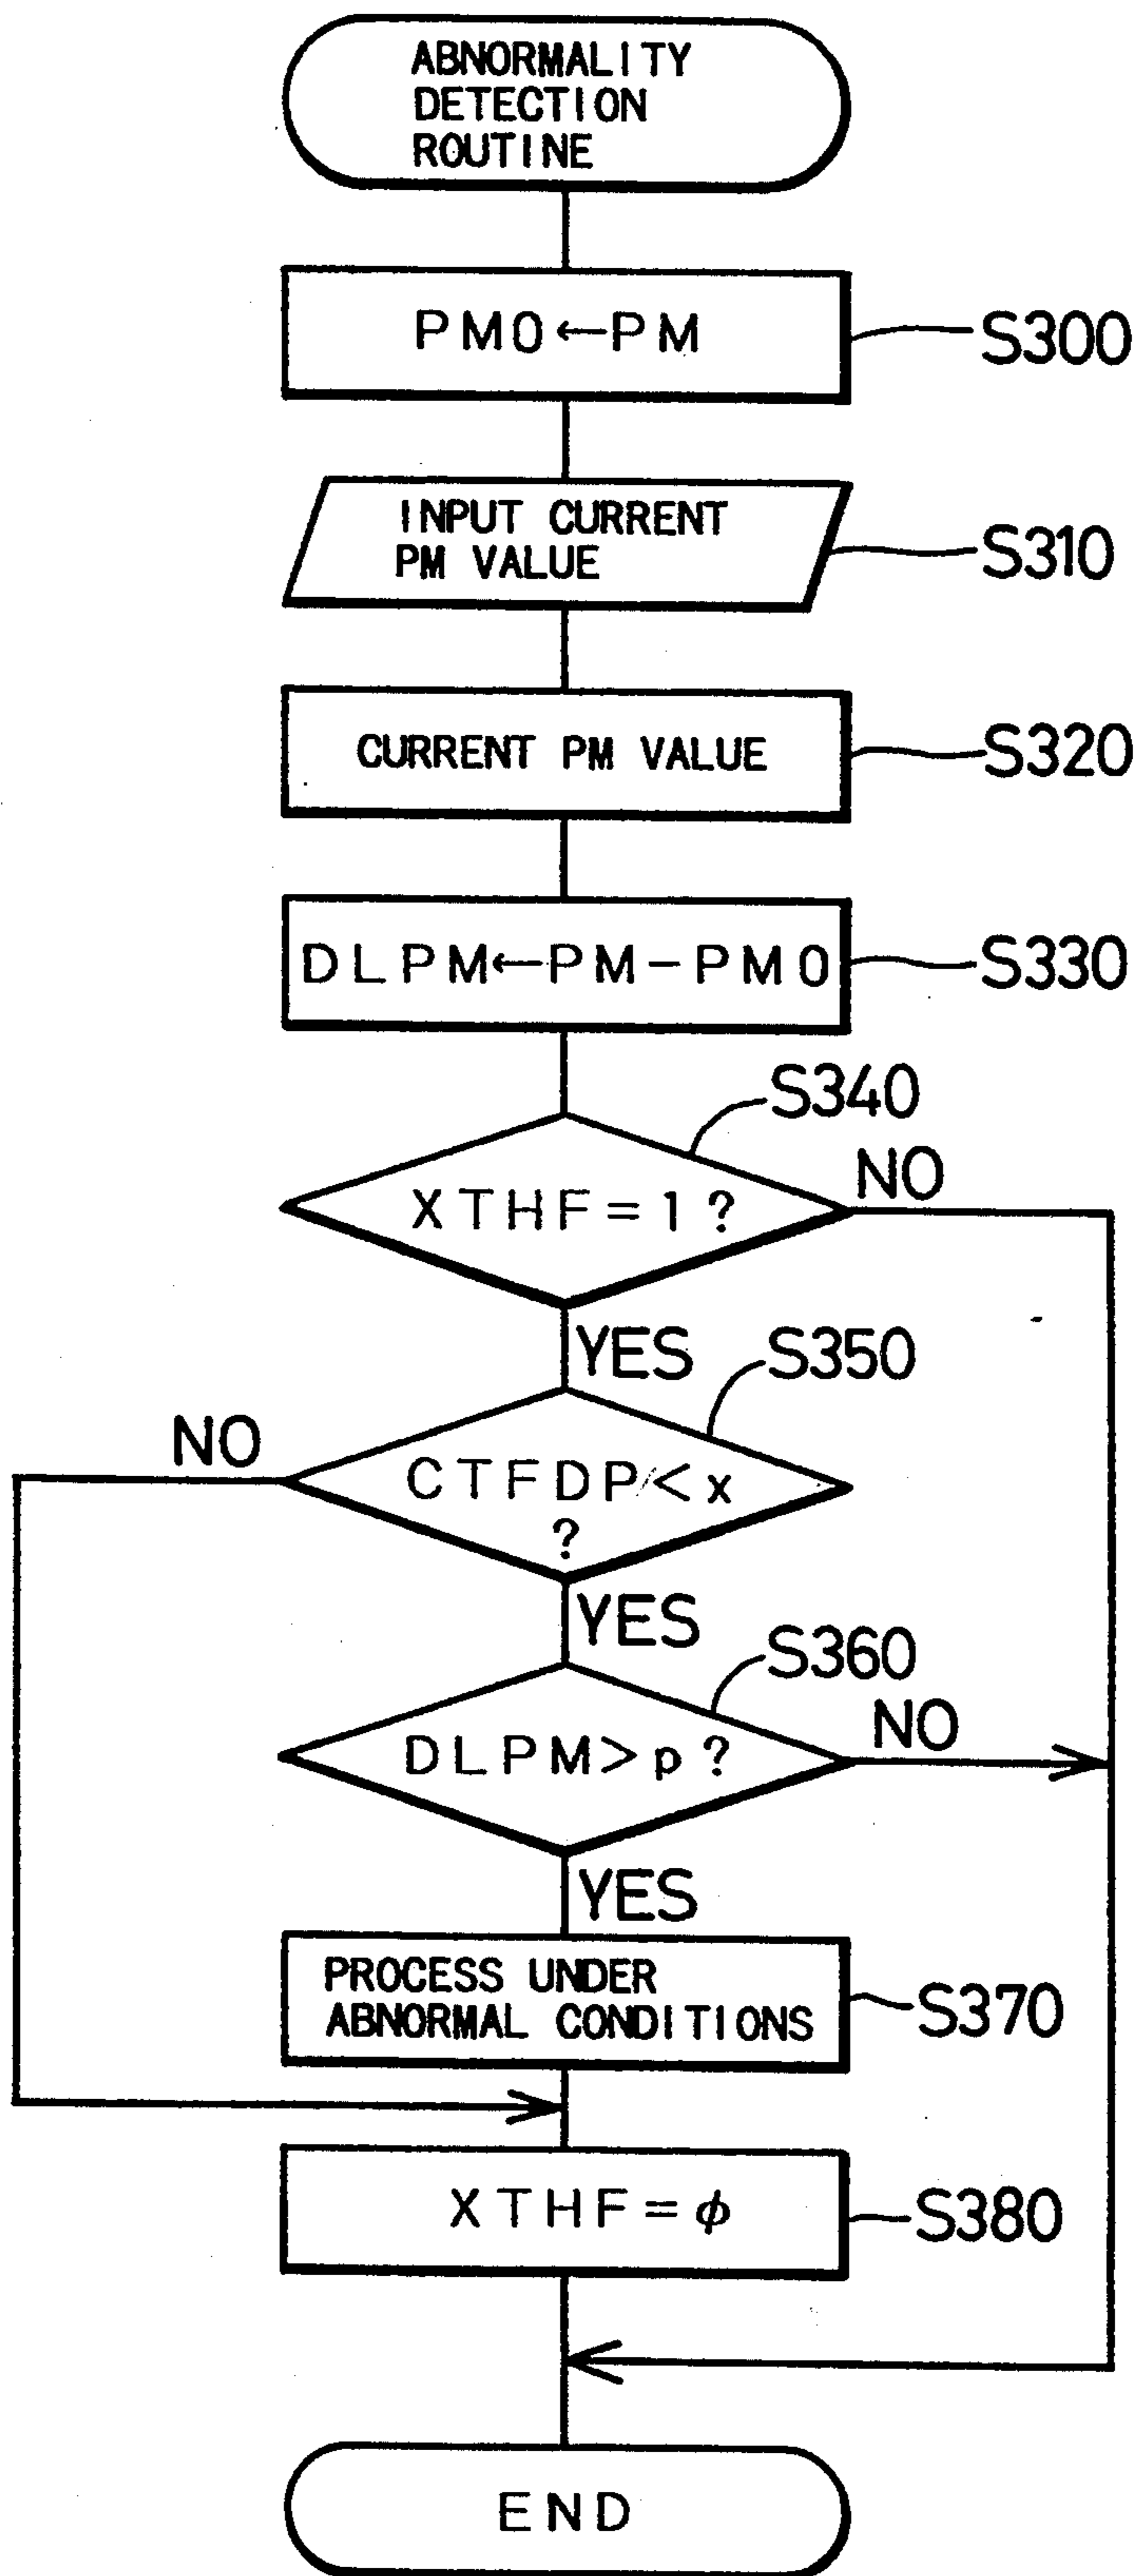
ABNORMALITY DETECTION ROUTINE

PM0←PM

S300

INPUT CURRENT PM VALUE

S310

CURRENT PM VALUE

S320

DLPM←PM−PM0

S330

S340

XTHF=1 ?

NO

YES

S350

NO

CTFDP<x ?

YES

S360

DLPM>p ?

NO

YES

PROCESS UNDER ABNORMAL CONDITIONS

S370

XTHF=$\phi$

S380

END